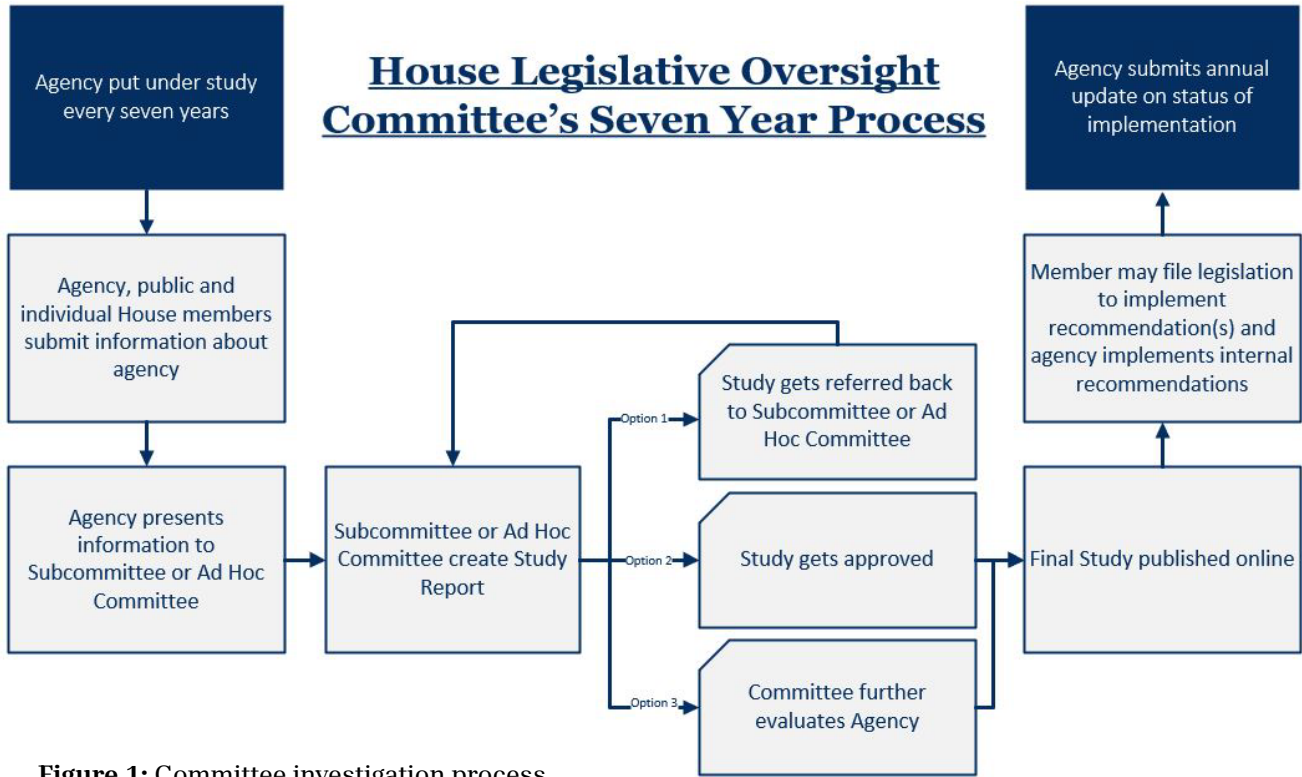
Agency put under study every seven years

House Legislative Oversight Committee's Seven Year Process

Agency submits annual update on status of implementation

Agency, public and individual House members submit information about agency

Member may file legislation to implement recommendation(s) and agency implements internal recommendations

Option 1

Study gets referred back to Subcommittee or Ad Hoc Committee

Agency presents information to Subcommittee or Ad Hoc Committee

Subcommittee or Ad Hoc Committee create Study Report

Option 2

Study gets approved

Final Study published online

Option 3

Committee further evaluates Agency

Figure 1: Committee investigation process